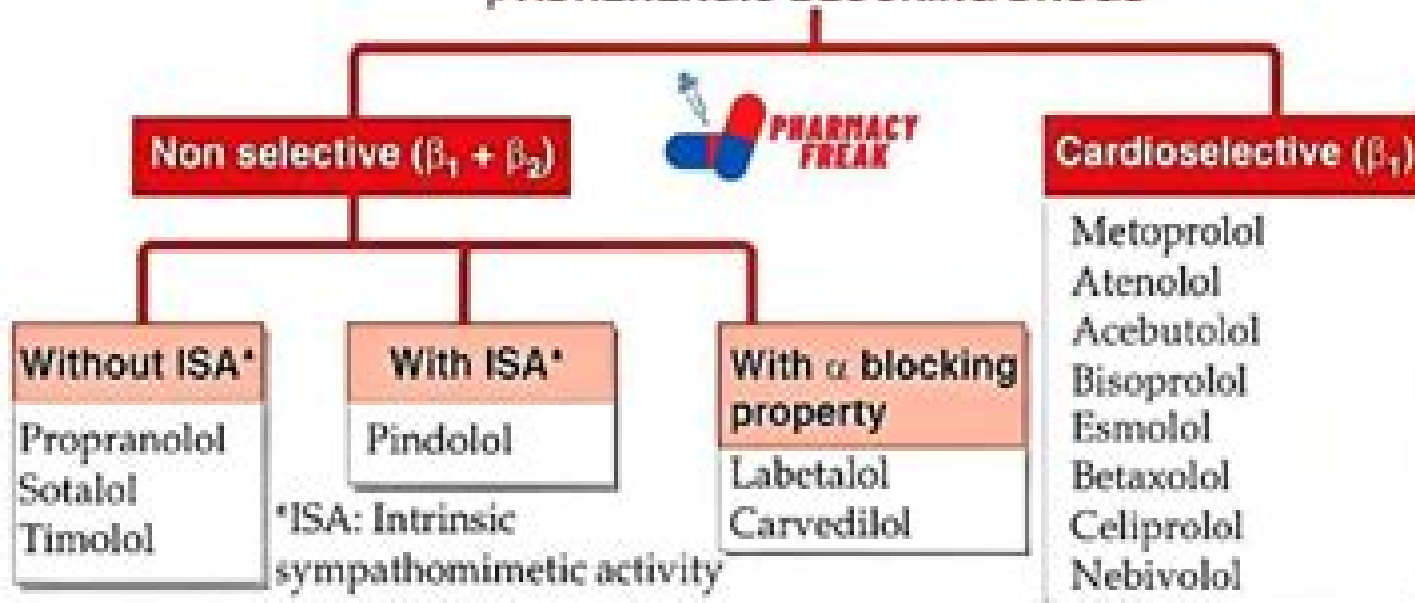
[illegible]

PHARMACY FREAK

Non selective ($\beta_1 + \beta_2$)

Without ISA*
Propranolol
Sotalol
Timolol

With ISA*
Pindolol

*ISA: Intrinsic sympathomimetic activity

With $\alpha$ blocking property
Labetalol
Carvedilol

Cardioselective ($\beta_1$)
Metoprolol
Atenolol
Acebutolol
Bisoprolol
Esmolol
Betaxolol
Celiprolol
Nebivolol